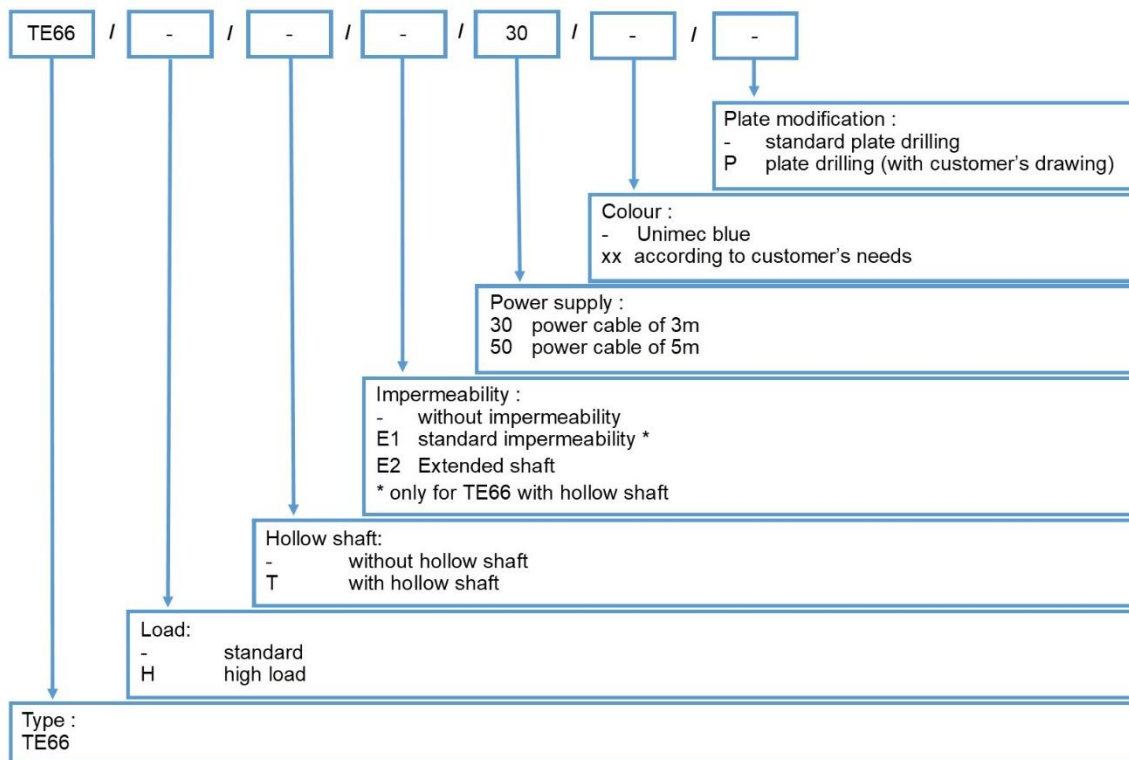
TE66 / - / - / - / 30 / - / -

Plate modification :
- standard plate drilling
P plate drilling (with customer's drawing)

Colour :
- Unimec blue
xx according to customer's needs

Power supply :
30 power cable of 3m
50 power cable of 5m

Impermeability :
- without impermeability
E1 standard impermeability *
E2 Extended shaft
* only for TE66 with hollow shaft

Hollow shaft:
- without hollow shaft
T with hollow shaft

Load:
- standard
H high load

Type :
TE66